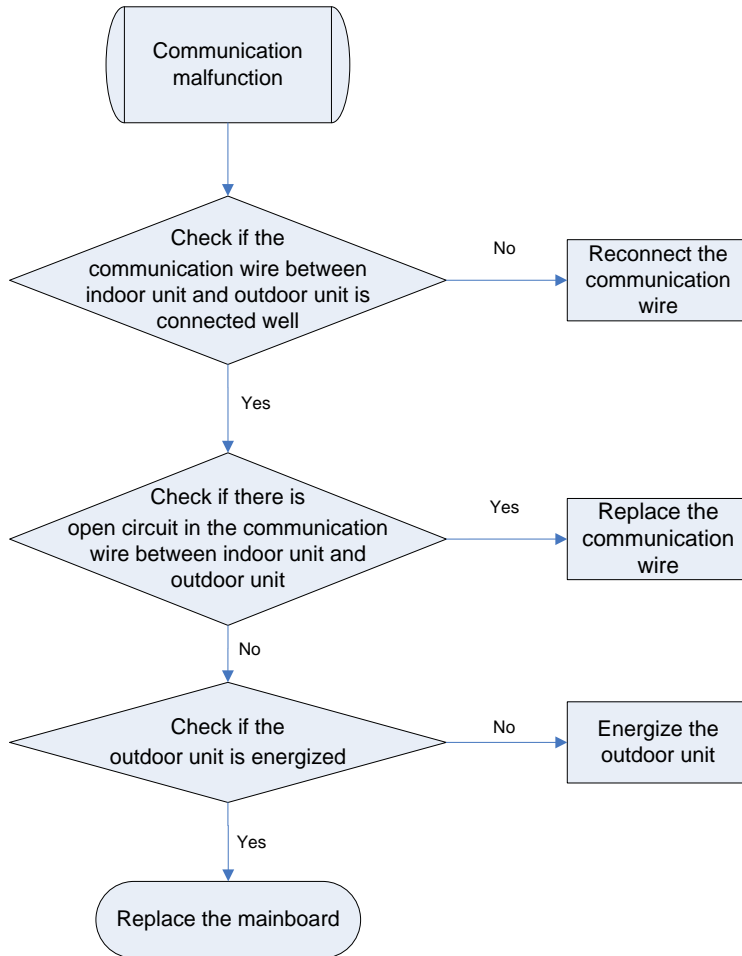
Communication malfunction

Check if the communication wire between indoor unit and outdoor unit is connected well

No

Reconnect the communication wire

Yes

Check if there is open circuit in the communication wire between indoor unit and outdoor unit

Yes

Replace the communication wire

No

Check if the outdoor unit is energized

No

Energize the outdoor unit

Yes

Replace the mainboard